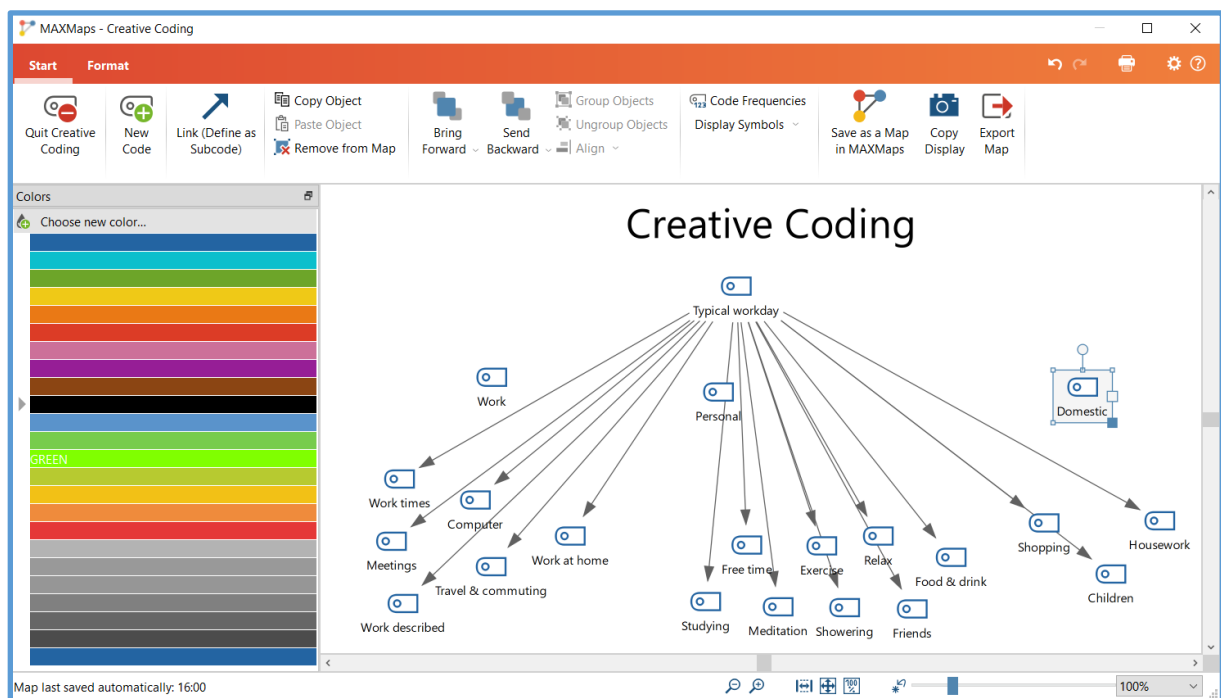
MAXMaps - Creative Coding

Start Format

Quit Creative Coding
New Code
Link (Define as Subcode)
Copy Object
Paste Object
Remove from Map
Bring Forward
Send Backward
Group Objects
Ungroup Objects
Align
Code Frequencies
Display Symbols
Save as a Map in MAXMaps
Copy Display
Export Map

Colors
Choose new color...
GREEN

Creative Coding

Typical workday
Work
Personal
Domestic
Work times
Computer
Work at home
Meetings
Travel & commuting
Work described
Studying
Free time
Meditation
Exercise
Showering
Relax
Friends
Food & drink
Shopping
Children
Housework

Map last saved automatically: 16:00
100%